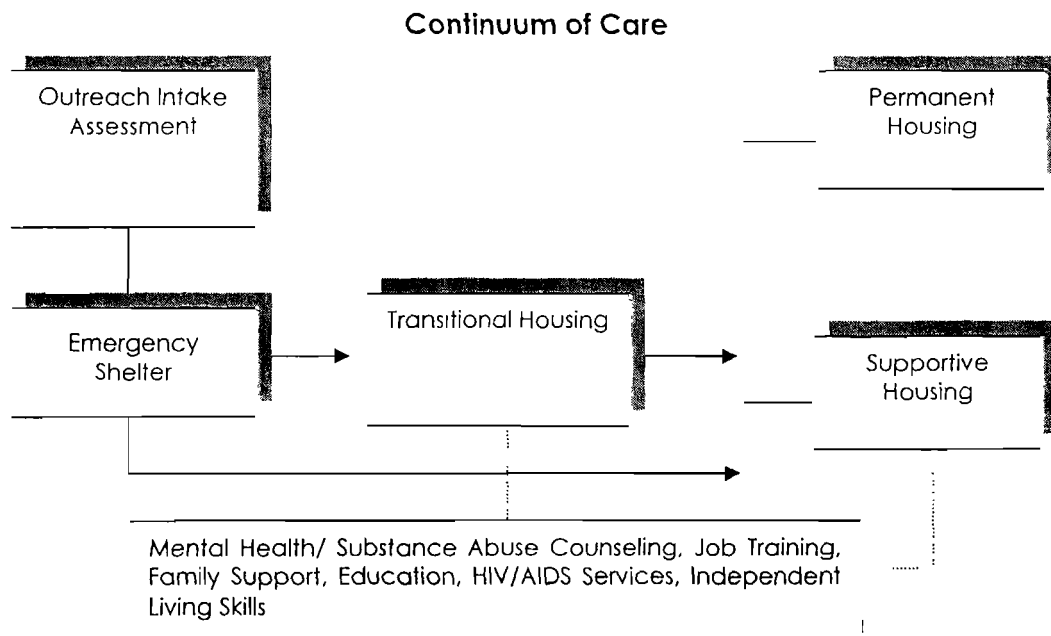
Continuum of Care

Outreach Intake Assessment

Permanent Housing

Emergency Shelter

Transitional Housing

Supportive Housing

Mental Health/ Substance Abuse Counseling, Job Training, Family Support, Education, HIV/AIDS Services, Independent Living Skills